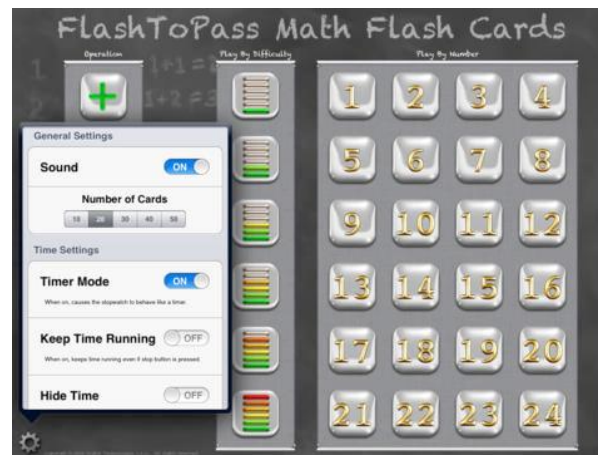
FlashToPass Math Flash Cards

Operation

Play By Difficulty

Play By Number

$1+1=$

$1+2=3$

General Settings

Sound ON

Number of Cards

10 20 30 40 50

Time Settings

Timer Mode ON

When on, causes the stopwatch to behave like a timer.

Keep Time Running OFF

When on, keeps time running even if stop button is pressed.

Hide Time OFF

1 2 3 4
5 6 7 8
9 10 11 12
13 14 15 16
17 18 19 20
21 22 23 24